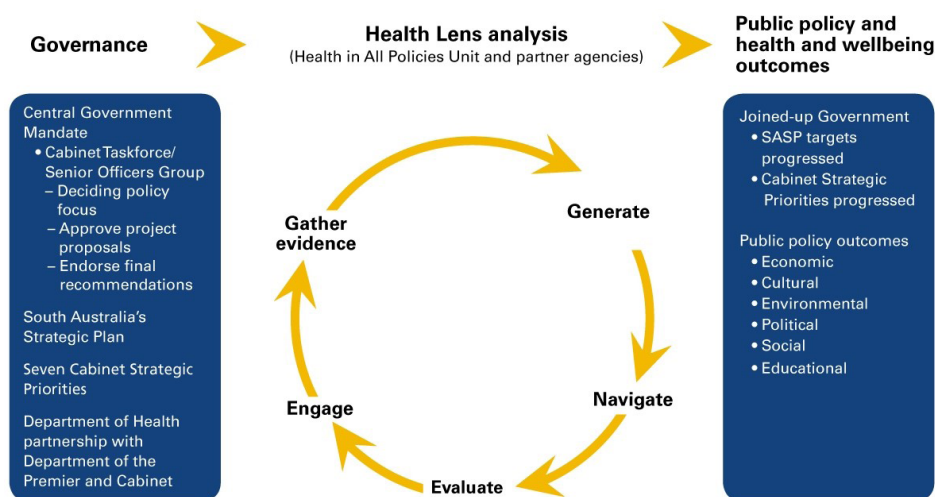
Governance

Health Lens analysis
(Health in All Policies Unit and partner agencies)

Public policy and health and wellbeing outcomes

Central Government Mandate
• Cabinet Taskforce/ Senior Officers Group
– Deciding policy focus
– Approve project proposals
– Endorse final recommendations

South Australia's Strategic Plan

Seven Cabinet Strategic Priorities

Department of Health partnership with Department of the Premier and Cabinet

Gather evidence

Generate

Navigate

Evaluate

Engage

Joined-up Government
• SASP targets progressed
• Cabinet Strategic Priorities progressed

Public policy outcomes
• Economic
• Cultural
• Environmental
• Political
• Social
• Educational